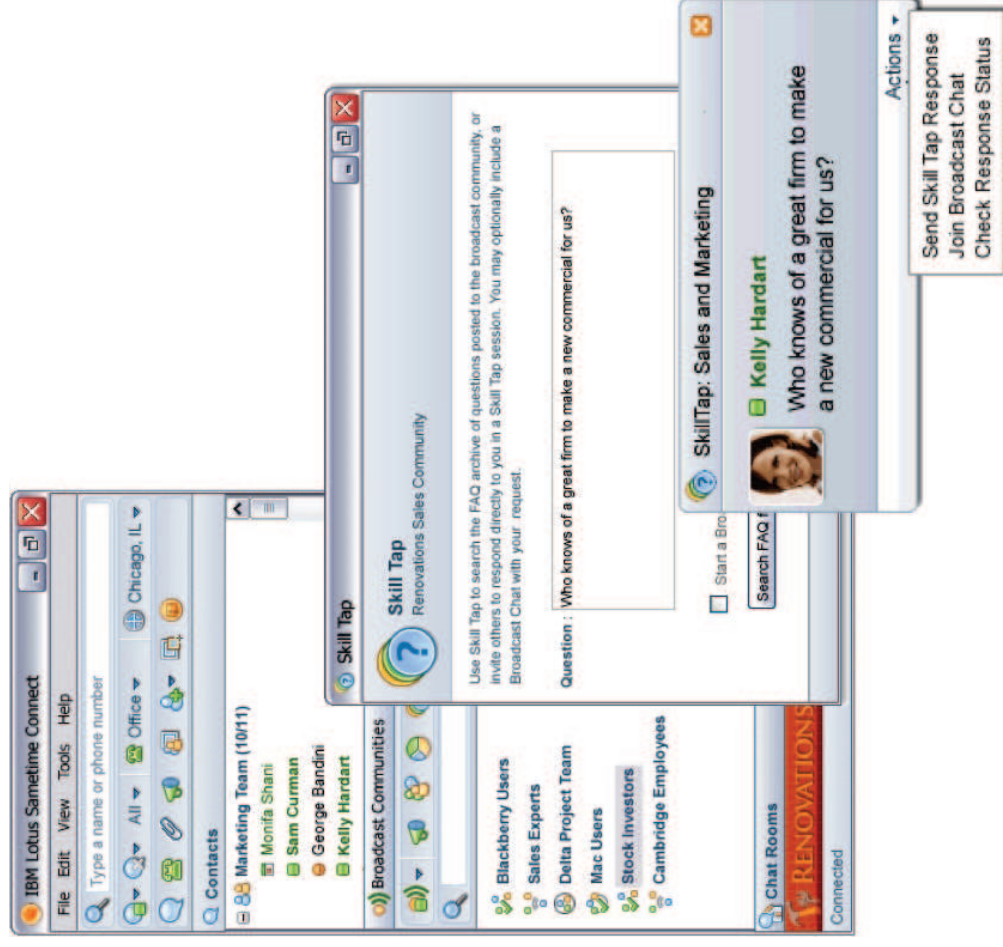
IBM Lotus Sametime Connect

File Edit View Tools Help

Type a name or phone number

All ▾ Office ▾ Chicago, IL ▾

Contacts

Marketing Team (10/11)
Monifa Shani
Sam Curman
George Bandini
Kelly Hardart

Broadcast Communities

Blackberry Users
Sales Experts
Delta Project Team
Mac Users
Stock Investors
Cambridge Employees

Chat Rooms

RENOVATIONS

Connected

Skill Tap

Skill Tap
Renovations Sales Community

Use Skill Tap to search the FAQ archive of questions posted to the broadcast community, or invite others to respond directly to you in a Skill Tap session. You may optionally include a Broadcast Chat with your request.

Question : Who knows of a great firm to make a new commercial for us?

Start a Bro

Search FAQ f

SkillTap: Sales and Marketing

Kelly Hardart

Who knows of a great firm to make a new commercial for us?

Actions ▾

Send Skill Tap Response
Join Broadcast Chat
Check Response Status